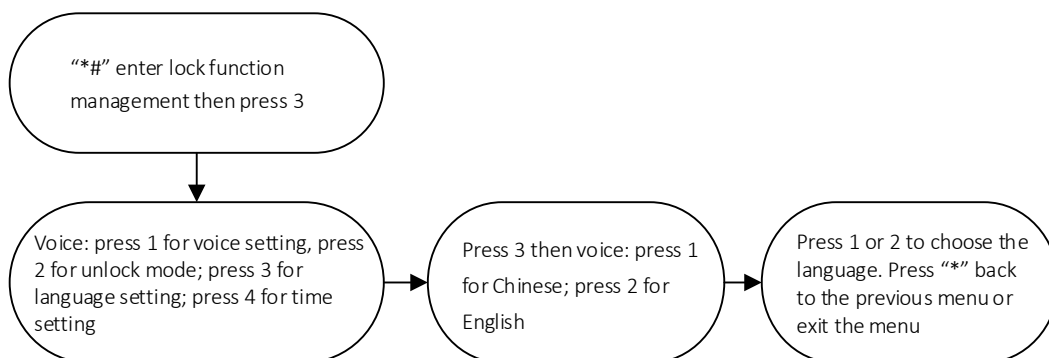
“*#” enter lock function management then press 3

Voice: press 1 for voice setting, press 2 for unlock mode; press 3 for language setting; press 4 for time setting

Press 3 then voice: press 1 for Chinese; press 2 for English

Press 1 or 2 to choose the language. Press “*” back to the previous menu or exit the menu